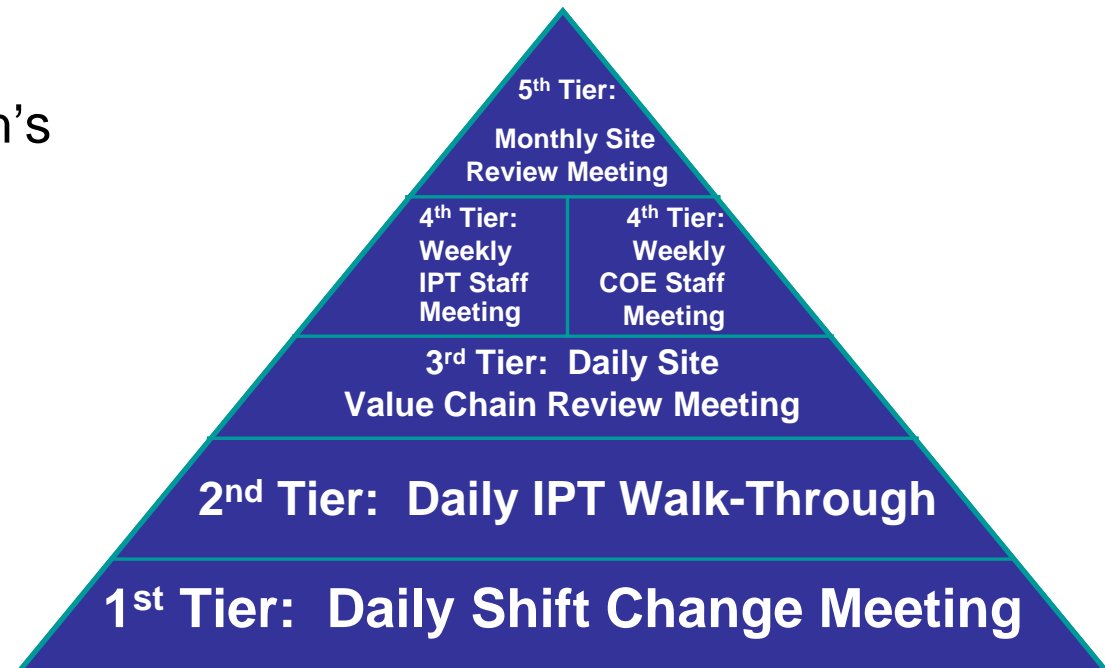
n's

5$^{th}$ Tier:

Monthly Site Review Meeting

4$^{th}$ Tier: Weekly IPT Staff Meeting

4$^{th}$ Tier: Weekly COE Staff Meeting

3$^{rd}$ Tier: Daily Site Value Chain Review Meeting

2$^{nd}$ Tier: Daily IPT Walk-Through

1$^{st}$ Tier: Daily Shift Change Meeting